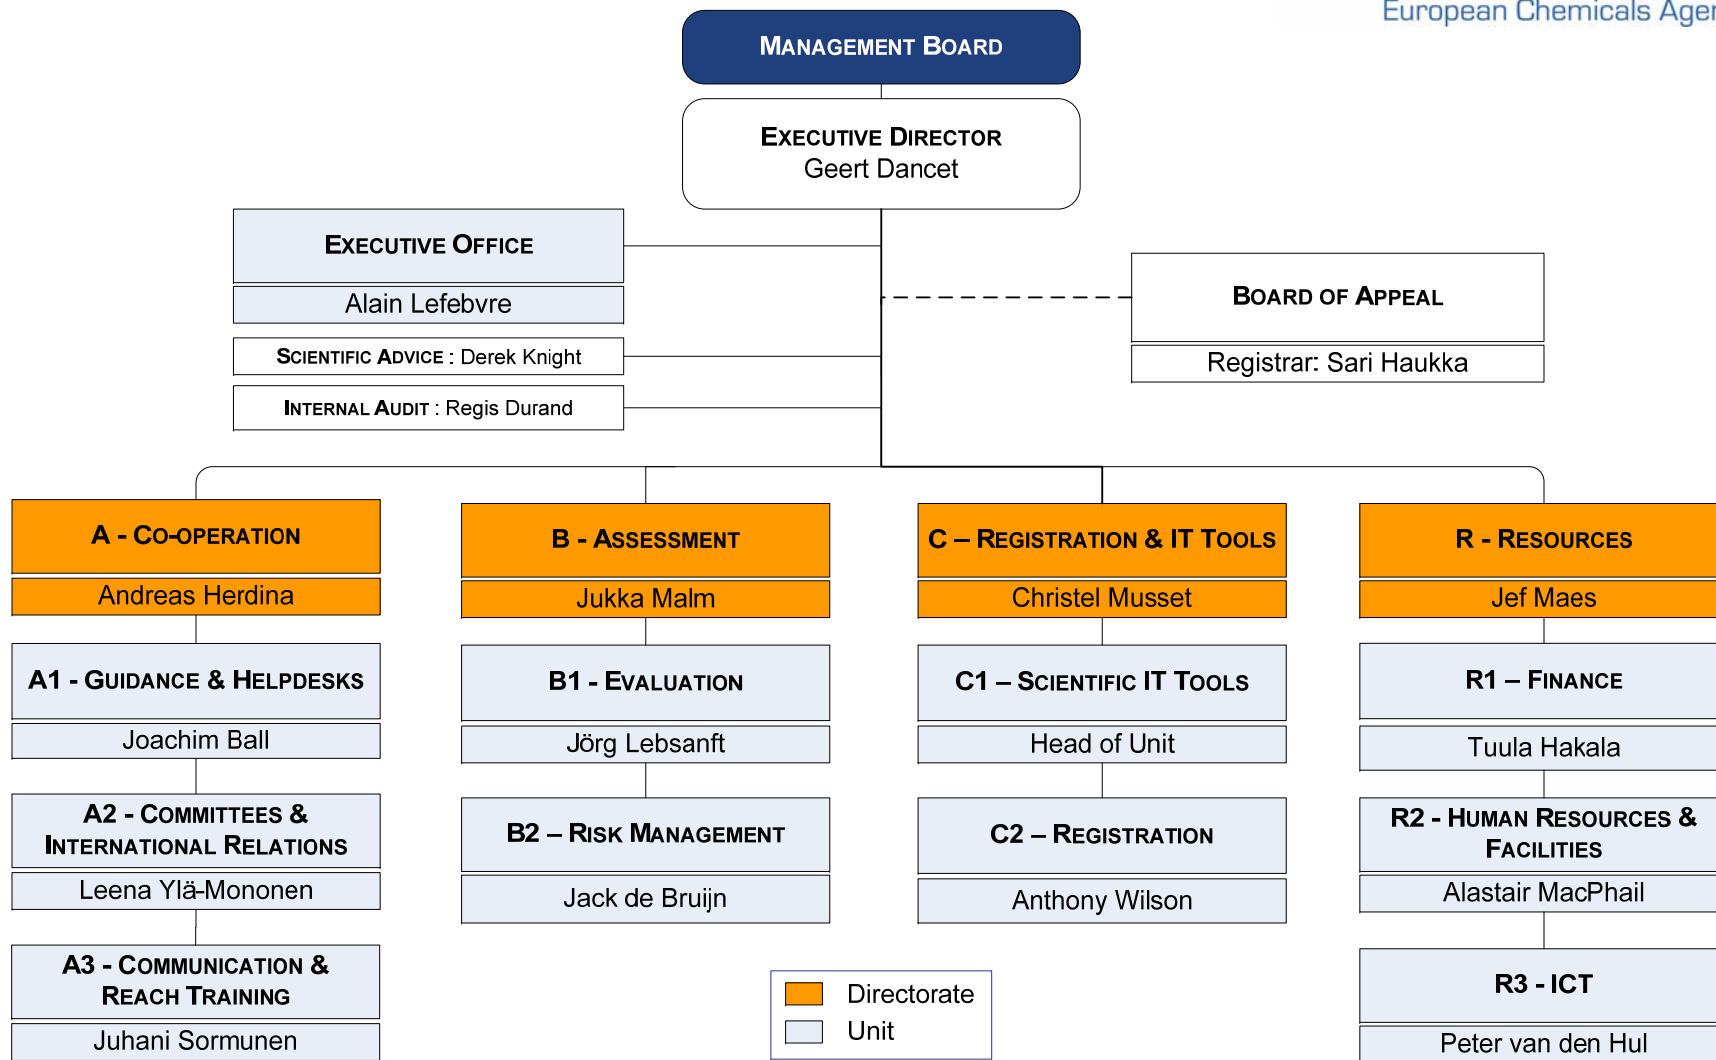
European Chemicals Ager

MANAGEMENT BOARD

EXECUTIVE DIRECTOR
Geert Dancet

EXECUTIVE OFFICE
Alain Lefebvre

SCIENTIFIC ADVICE : Derek Knight

INTERNAL AUDIT : Regis Durand

BOARD OF APPEAL
Registrar: Sari Haukka

A - CO-OPERATION
Andreas Herdina

A1 - GUIDANCE & HELPDESKS
Joachim Ball

A2 - COMMITTEES & INTERNATIONAL RELATIONS
Leena Ylä-Mononen

A3 - COMMUNICATION & REACH TRAINING
Juhani Sormunen

B - ASSESSMENT
Jukka Malm

B1 - EVALUATION
Jörg Lebsanft

B2 – RISK MANAGEMENT
Jack de Bruijn

C – REGISTRATION & IT TOOLS
Christel Musset

C1 – SCIENTIFIC IT TOOLS
Head of Unit

C2 – REGISTRATION
Anthony Wilson

R - RESOURCES
Jef Maes

R1 – FINANCE
Tuula Hakala

R2 - HUMAN RESOURCES & FACILITIES
Alastair MacPhail

R3 - ICT
Peter van den Hul

Directorate
Unit